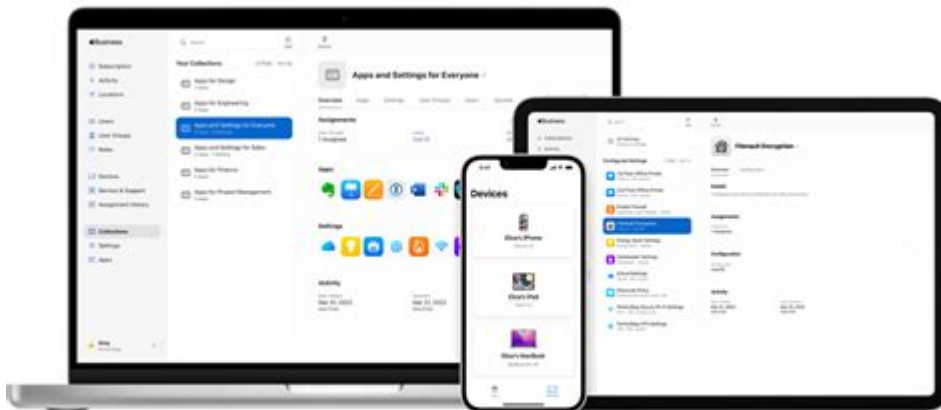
Business

Subscription
Activity
Locations

Users
User Groups
Roles

Devices
Services & Support
Assignment History

Collections
Settings
Apps

Your Collections

Apps for Design

Apps for Engineering

Apps and Settings for Everyone

Apps and Settings for Sales

Apps for Finance

Apps for Project Management

Apps and Settings for Everyone

Assignments

Apps

Settings

Activity

Devices

Chor's iPhone

Chor's iPad

Chor's Macbook

Business

Configured Settings

FileVault Encryption